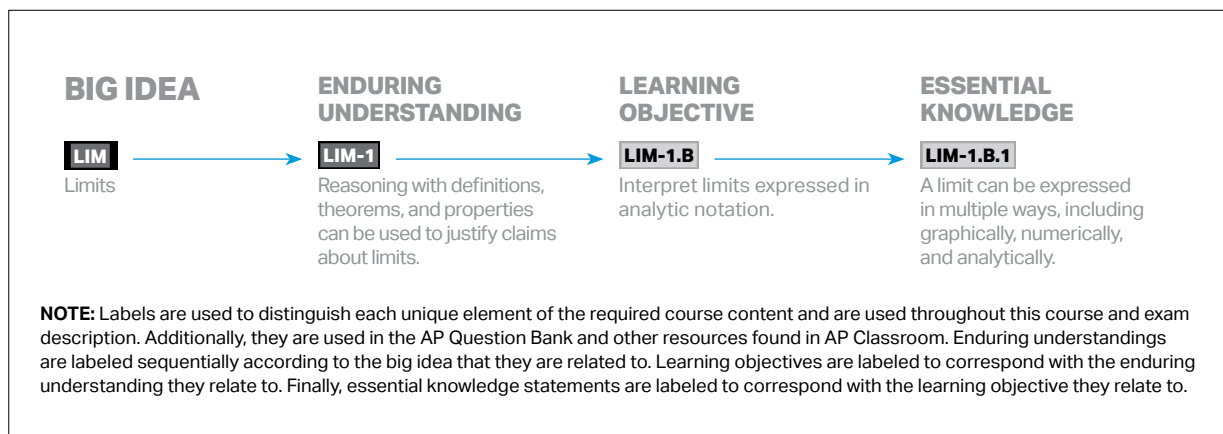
BIG IDEA

LIM

Limits

ENDURING UNDERSTANDING

LIM-1

Reasoning with definitions, theorems, and properties can be used to justify claims about limits.

LEARNING OBJECTIVE

LIM-1.B

Interpret limits expressed in analytic notation.

ESSENTIAL KNOWLEDGE

LIM-1.B.1

A limit can be expressed in multiple ways, including graphically, numerically, and analytically.

NOTE: Labels are used to distinguish each unique element of the required course content and are used throughout this course and exam description. Additionally, they are used in the AP Question Bank and other resources found in AP Classroom. Enduring understandings are labeled sequentially according to the big idea that they are related to. Learning objectives are labeled to correspond with the enduring understanding they relate to. Finally, essential knowledge statements are labeled to correspond with the learning objective they relate to.